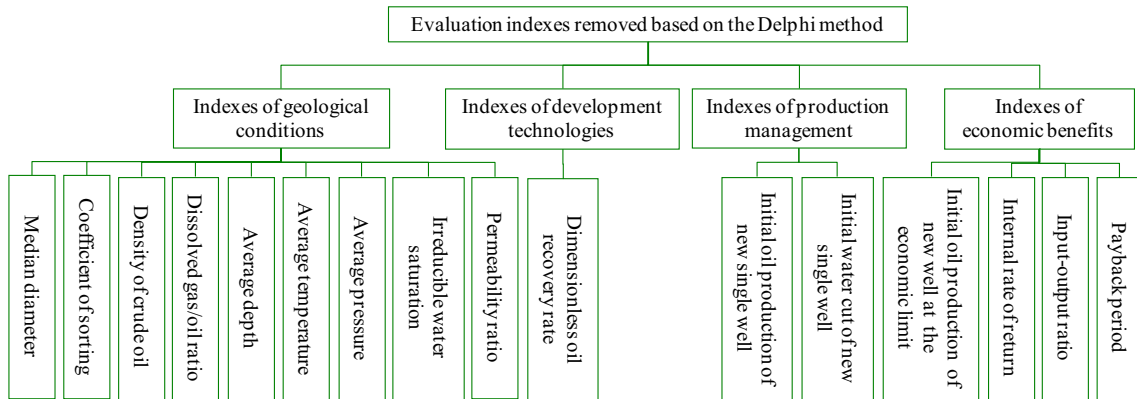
Evaluation indexes removed based on the Delphi method

Indexes of geological conditions

Indexes of development technologies

Indexes of production management

Indexes of economic benefits

Median diameter

Coefficient of sorting

Density of crude oil

Dissolved gas/oil ratio

Average depth

Average temperature

Average pressure

Irreducible water saturation

Permeability ratio

Dimensionless oil recovery rate

Initial oil production of new single well

Initial water cut of new single well

Initial oil production of new well at the economic limit

Internal rate of return

Input-output ratio

Payback period